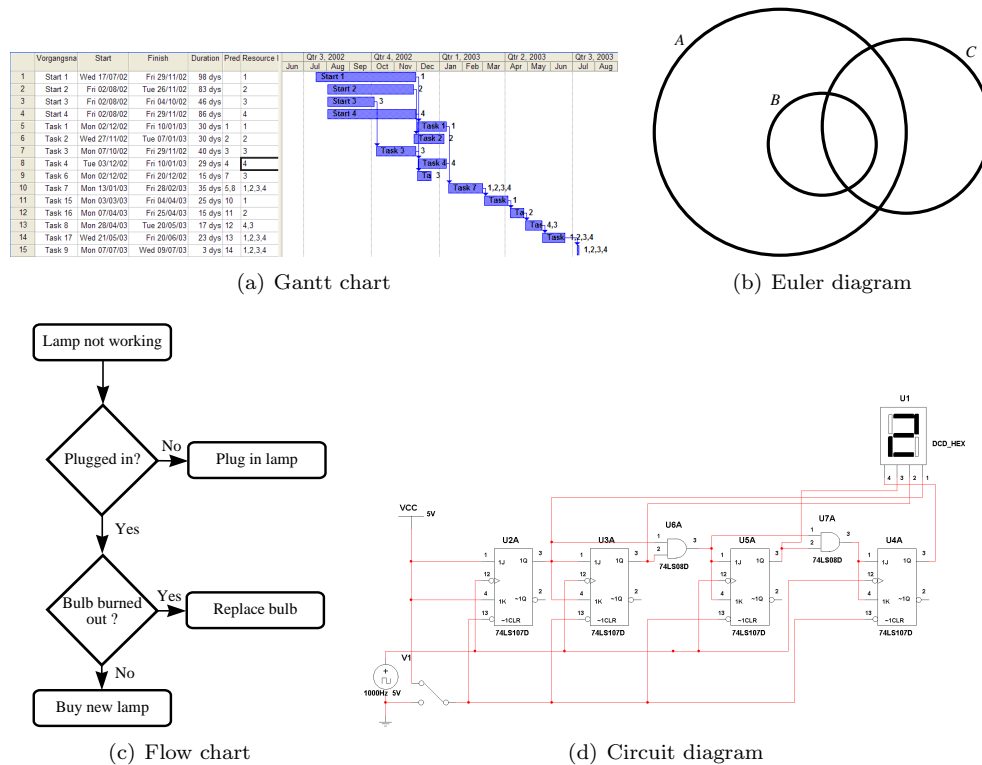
| | Vorgangsna | Start | Finish | Duration | Pred | Resource I |
|---|---|---|---|---|---|---|
| 1 | Start 1 | Wed 17/07/02 | Fri 29/11/02 | 98 dys | | 1 |
| 2 | Start 2 | Fri 02/08/02 | Tue 26/11/02 | 83 dys | | 2 |
| 3 | Start 3 | Fri 02/08/02 | Fri 04/10/02 | 46 dys | | 3 |
| 4 | Start 4 | Fri 02/08/02 | Fri 29/11/02 | 86 dys | | 4 |
| 5 | Task 1 | Mon 02/12/02 | Fri 10/01/03 | 30 dys | 1 | 1 |
| 6 | Task 2 | Wed 27/11/02 | Tue 07/01/03 | 30 dys | 2 | 2 |
| 7 | Task 3 | Mon 07/10/02 | Fri 29/11/02 | 40 dys | 3 | 3 |
| 8 | Task 4 | Tue 03/12/02 | Fri 10/01/03 | 29 dys | 4 | 4 |
| 9 | Task 6 | Mon 02/12/02 | Fri 20/12/02 | 15 dys | 7 | 3 |
| 10 | Task 7 | Mon 13/01/03 | Fri 28/02/03 | 35 dys | 5,8 | 1,2,3,4 |
| 11 | Task 15 | Mon 03/03/03 | Fri 04/04/03 | 25 dys | 10 | 1 |
| 12 | Task 16 | Mon 07/04/03 | Fri 25/04/03 | 15 dys | 11 | 2 |
| 13 | Task 8 | Mon 28/04/03 | Tue 20/05/03 | 17 dys | 12 | 4,3 |
| 14 | Task 17 | Wed 21/05/03 | Fri 20/06/03 | 23 dys | 13 | 1,2,3,4 |
| 15 | Task 9 | Mon 07/07/03 | Wed 09/07/03 | 3 dys | 14 | 1,2,3,4 |

Qtr 3, 2002 Qtr 4, 2002 Qtr 1, 2003 Qtr 2, 2003 Qtr 3, 2003
Jun Jul Aug Sep Oct Nov Dec Jan Feb Mar Apr May Jun Jul Aug
Start 1 1 Start 2 2 Start 3 3 Start 4 4 Task 1 1 Task 2 2 Task 3 3 Task 4 4 Ta 3 Task 7 1,2,3,4 Task 1 Ta 2 Tas 4,3 Task 1,2,3,4 1,2,3,4

(a) Gantt chart

A B C

(b) Euler diagram

Lamp not working
Plugged in?
No
Plug in lamp
Yes
Bulb burned out ?
Yes
Replace bulb
No
Buy new lamp

(c) Flow chart

U1
DCD_HEX
4 3 2 1
VCC 5V
U2A U3A U6A U5A U7A U4A
1J 1Q 1K ~1Q ~1CLR
74LS107D 74LS107D 74LS08D 74LS107D 74LS08D 74LS107D
V1
1000Hz 5V

(d) Circuit diagram